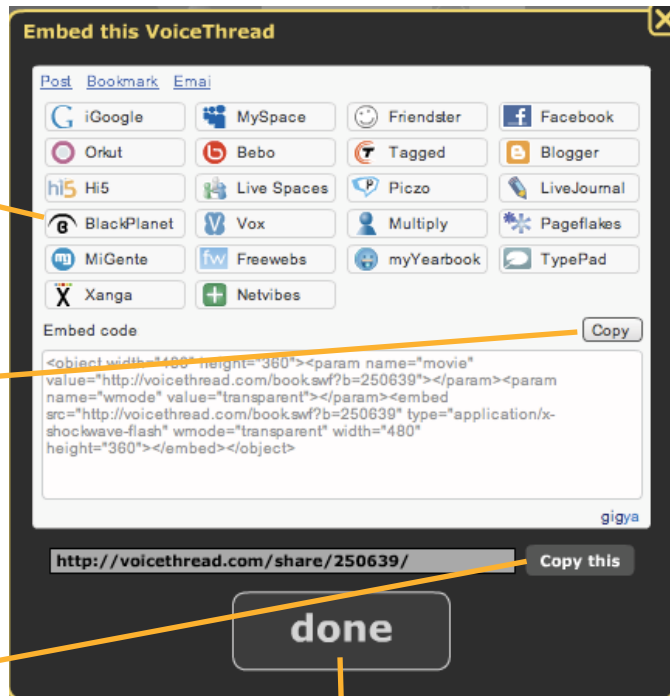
Embed this VoiceThread

Post Bookmark Emai

| iGoogle | MySpace | Friendster | Facebook |
|---|---|---|---|
| Orkut | Bebo | Tagged | Blogger |
| Hi5 | Live Spaces | Piczo | LiveJournal |
| BlackPlanet | Vox | Multiply | Pageflakes |
| MiGente | Freewebs | myYearbook | TypePad |
| Xanga | Netvibes | | |

Embed code

Copy

<object width="480" height="360"><param name="movie" value="http://voicethread.com/book.swf?b=250639"></param><param name="wmode" value="transparent"></param><embed src="http://voicethread.com/book.swf?b=250639" type="application/x-shockwave-flash" wmode="transparent" width="480" height="360"></embed></object>

gigya

http://voicethread.com/share/250639/

Copy this

done